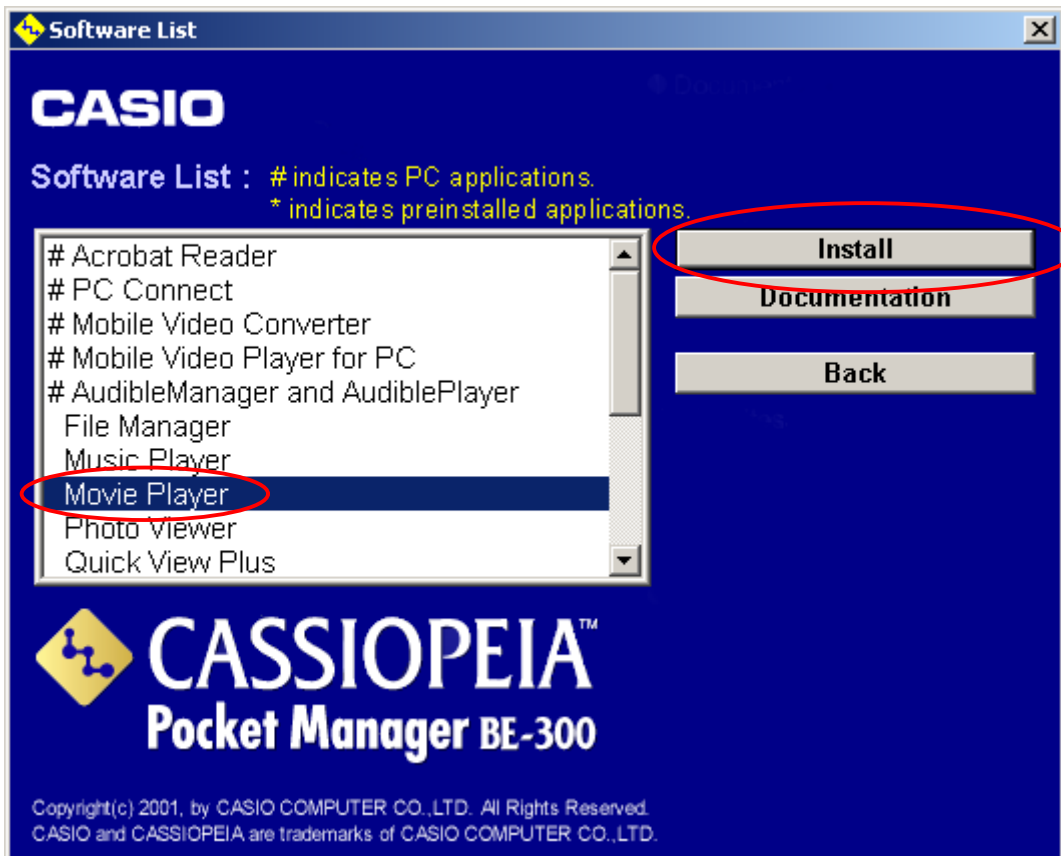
Software List

CASIO

Software List : # indicates PC applications.
* indicates preinstalled applications.

# Acrobat Reader
# PC Connect
# Mobile Video Converter
# Mobile Video Player for PC
# AudibleManager and AudiblePlayer
File Manager
Music Player
Movie Player
Photo Viewer
Quick View Plus

Install

Documentation

Back

CASSIOPEIA™
Pocket Manager BE-300

Copyright(c) 2001, by CASIO COMPUTER CO.,LTD. All Rights Reserved.
CASIO and CASSIOPEIA are trademarks of CASIO COMPUTER CO.,LTD.